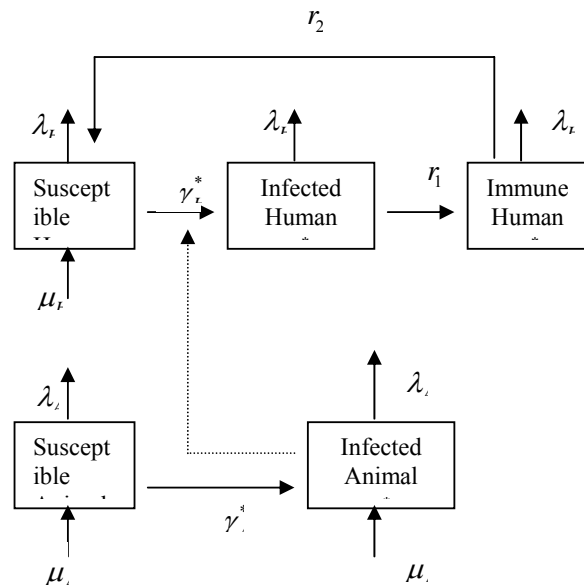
$r_2$

$\lambda_h$

$\lambda_h$

$\lambda_h$

Suscept ible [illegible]

$\gamma_h^*$

Infected Human

$r_1$

Immune Human

$\mu_h$

$\lambda_a$

$\lambda_a$

Suscept ible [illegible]

Infected Animal

$\gamma_a^*$

$\mu_a$

$\mu_a$